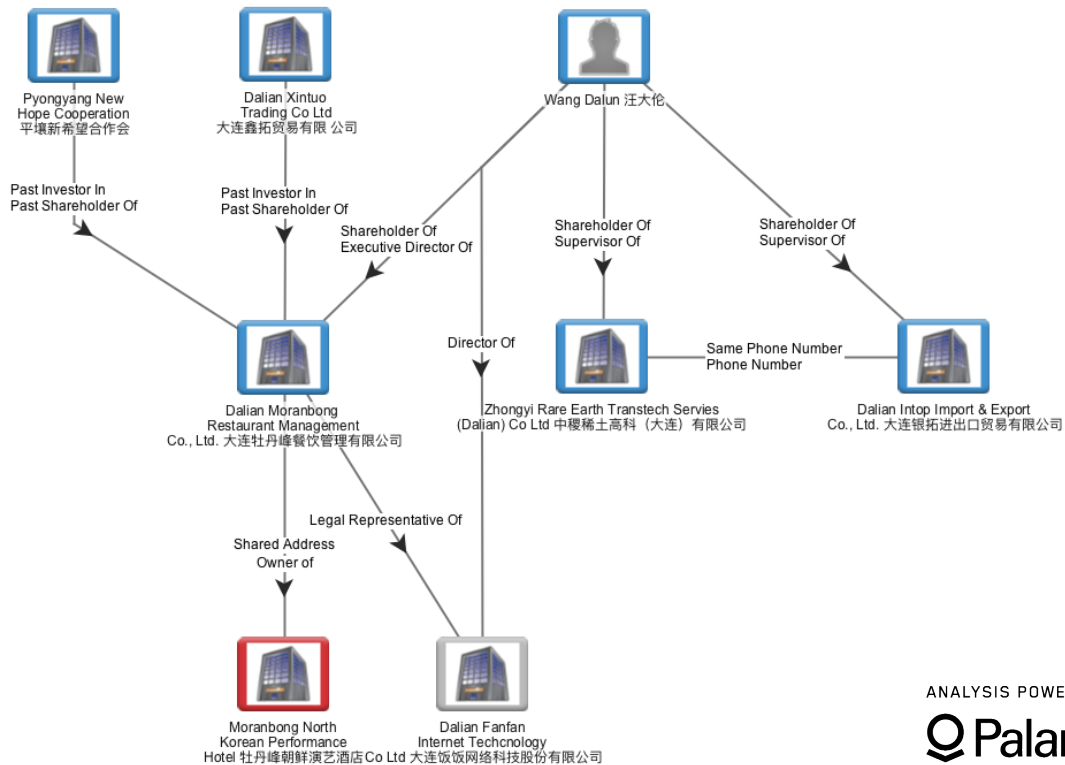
Pyongyang New Hope Cooperation
平壤新希望合作会

Dalian Xintuo Trading Co Ltd
大连鑫拓贸易有限 公司

Wang Dalun 汪大伦

Past Investor In
Past Shareholder Of

Past Investor In
Past Shareholder Of

Shareholder Of
Executive Director Of

Shareholder Of
Supervisor Of

Shareholder Of
Supervisor Of

Director Of

Same Phone Number
Phone Number

Dalian Moranbong Restaurant Management Co., Ltd. 大连牡丹峰餐饮管理有限公司

Zhongyi Rare Earth Transtech Servies (Dalian) Co Ltd 中稷稀土高科（大连）有限公司

Dalian Intop Import & Export Co., Ltd. 大连银拓进出口贸易有限公司

Legal Representative Of

Shared Address
Owner of

Moranbong North Korean Performance Hotel 牡丹峰朝鲜演艺酒店Co Ltd

Dalian Fanfan Internet Techcnology 大连饭饭网络科技股份有限公司

ANALYSIS POWE
Palan